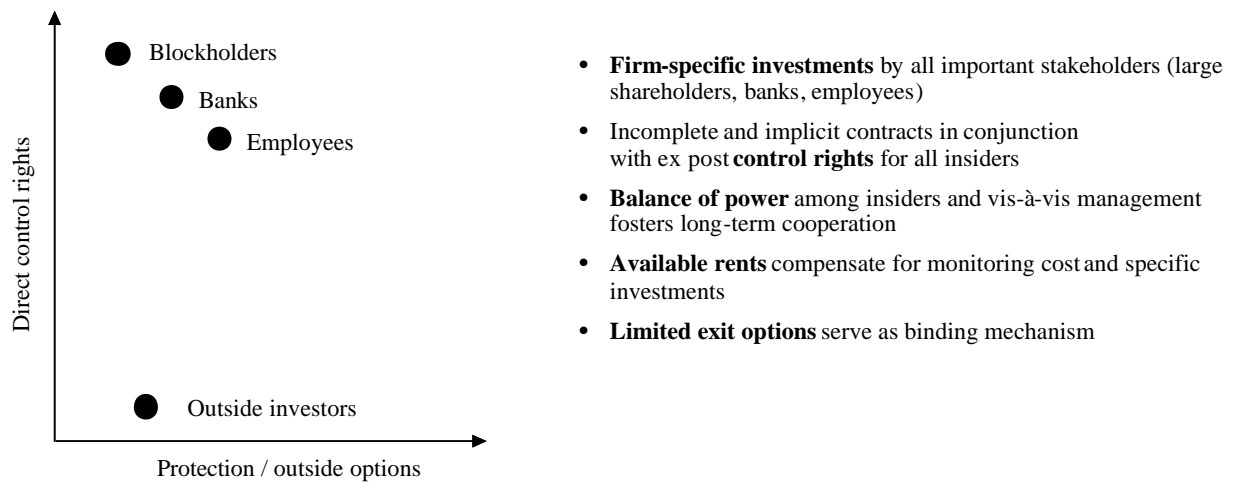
Blockholders

Banks

Employees

Direct control rights

Outside investors

Protection / outside options

- **Firm-specific investments** by all important stakeholders (large shareholders, banks, employees)
- Incomplete and implicit contracts in conjunction with ex post **control rights** for all insiders
- **Balance of power** among insiders and vis-à-vis management fosters long-term cooperation
- **Available rents** compensate for monitoring cost and specific investments
- **Limited exit options** serve as binding mechanism